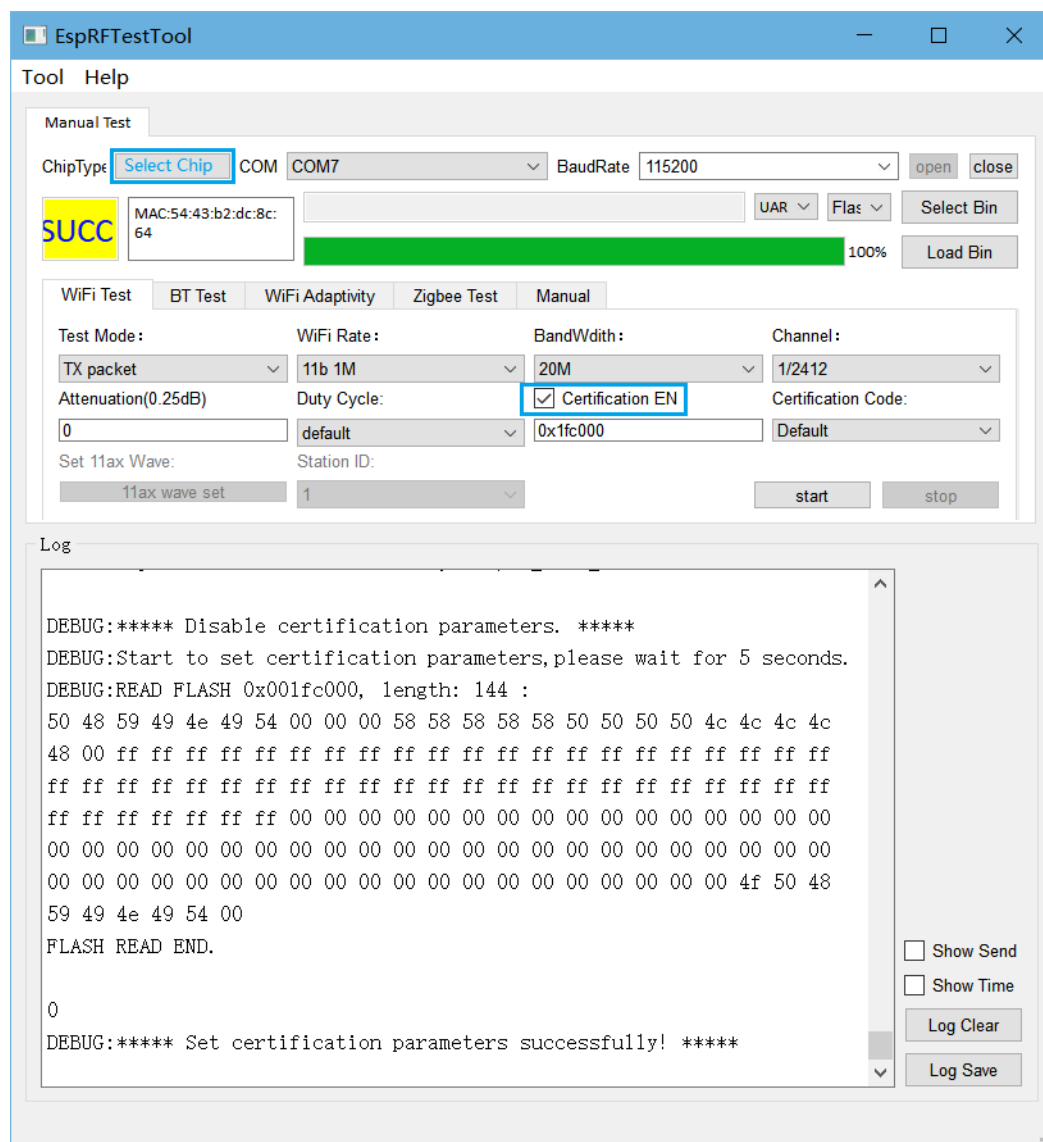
EspRFTestTool

Tool Help

Manual Test

ChipType Select Chip COM COM7 BaudRate 115200 open close

SUCC MAC:54:43:b2:dc:8c:64

UAR Flas Select Bin

100% Load Bin

WiFi Test BT Test WiFi Adaptivity Zigbee Test Manual

Test Mode: WiFi Rate: BandWdith: Channel:

TX packet 11b 1M 20M 1/2412

Attenuation(0.25dB) Duty Cycle: Certification EN Certification Code:

0 default 0x1fc000 Default

Set 11ax Wave: Station ID:

11ax wave set 1 start stop

Log

DEBUG:***** Disable certification parameters. *****
DEBUG:Start to set certification parameters,please wait for 5 seconds.
DEBUG:READ FLASH 0x001fc000, length: 144 :
50 48 59 49 4e 49 54 00 00 00 58 58 58 58 58 50 50 50 50 4c 4c 4c 4c
48 00 ff ff ff ff ff ff ff ff ff ff ff ff ff ff ff ff ff ff ff ff ff ff
ff ff ff ff ff ff ff ff ff ff ff ff ff ff ff ff ff ff ff ff ff ff ff ff
ff ff ff ff ff ff 00 00 00 00 00 00 00 00 00 00 00 00 00 00 00 00 00
00 00 00 00 00 00 00 00 00 00 00 00 00 00 00 00 00 00 00 00 00 00 00
00 00 00 00 00 00 00 00 00 00 00 00 00 00 00 00 00 00 00 00 4f 50 48
59 49 4e 49 54 00
FLASH READ END.

0
DEBUG:***** Set certification parameters successfully! *****

Show Send
Show Time
Log Clear
Log Save